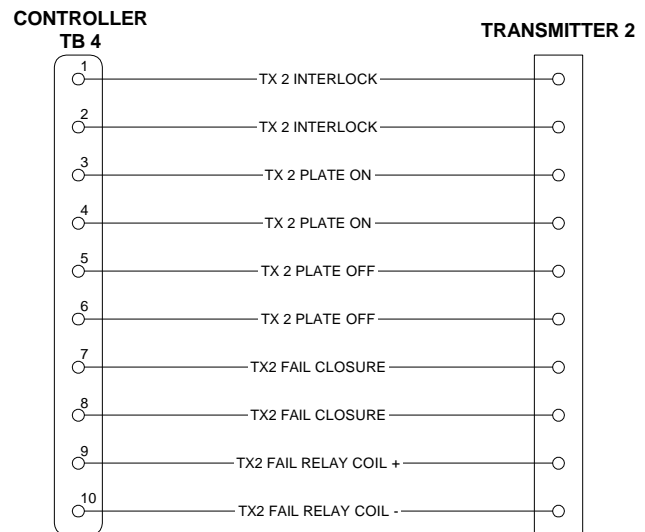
CONTROLLER
TB 4

TRANSMITTER 2

1
TX 2 INTERLOCK

2
TX 2 INTERLOCK

3
TX 2 PLATE ON

4
TX 2 PLATE ON

5
TX 2 PLATE OFF

6
TX 2 PLATE OFF

7
TX2 FAIL CLOSURE

8
TX2 FAIL CLOSURE

9
TX2 FAIL RELAY COIL +

10
TX2 FAIL RELAY COIL -